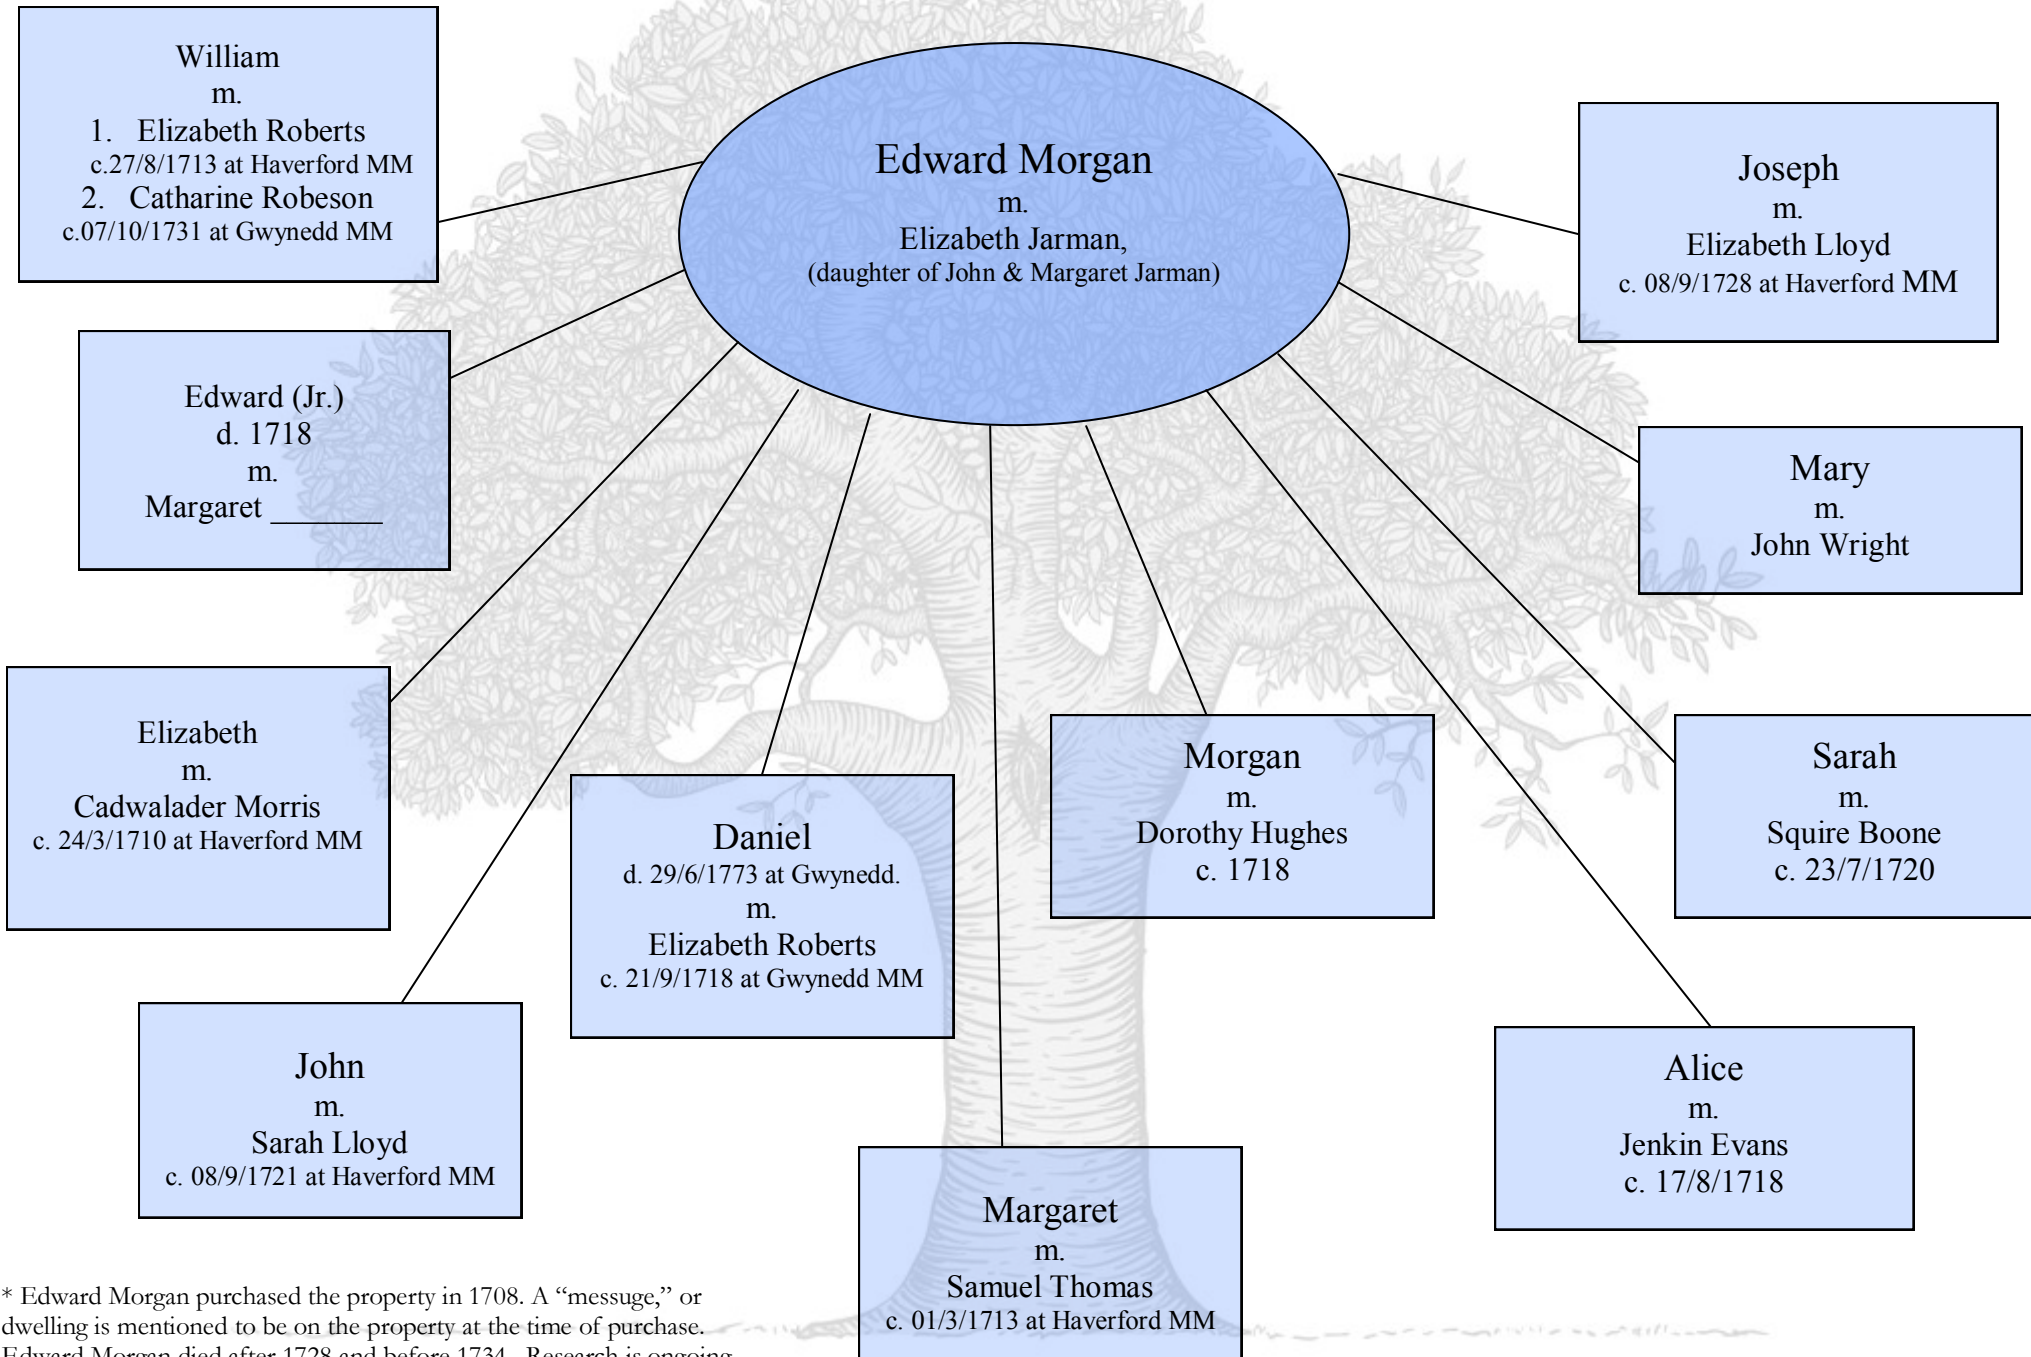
Edward Morgan
m.
Elizabeth Jarman,
(daughter of John & Margaret Jarman)

William
m.
1. Elizabeth Roberts
c.27/8/1713 at Haverford MM
2. Catharine Robeson
c.07/10/1731 at Gwynedd MM

Joseph
m.
Elizabeth Lloyd
c. 08/9/1728 at Haverford MM

Edward (Jr.)
d. 1718
m.
Margaret ________

Mary
m.
John Wright

Elizabeth
m.
Cadwalader Morris
c. 24/3/1710 at Haverford MM

Daniel
d. 29/6/1773 at Gwynedd.
m.
Elizabeth Roberts
c. 21/9/1718 at Gwynedd MM

Morgan
m.
Dorothy Hughes
c. 1718

Sarah
m.
Squire Boone
c. 23/7/1720

John
m.
Sarah Lloyd
c. 08/9/1721 at Haverford MM

Margaret
m.
Samuel Thomas
c. 01/3/1713 at Haverford MM

Alice
m.
Jenkin Evans
c. 17/8/1718

* Edward Morgan purchased the property in 1708. A "messuge," or dwelling is mentioned to be on the property at the time of purchase. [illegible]